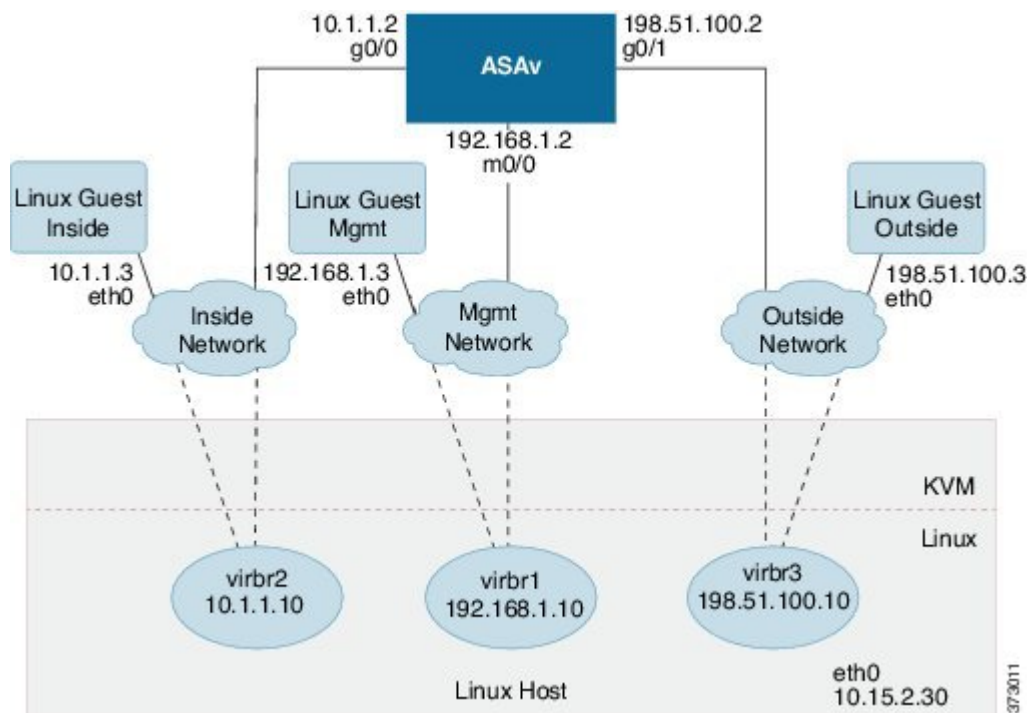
10.1.1.2
g0/0

ASAv

198.51.100.2
g0/1

192.168.1.2
m0/0

Linux Guest Inside

10.1.1.3
eth0

Inside Network

Linux Guest Mgmt

192.168.1.3
eth0

Mgmt Network

Outside Network

Linux Guest Outside

198.51.100.3
eth0

KVM

Linux

virbr2
10.1.1.10

virbr1
192.168.1.10

virbr3
198.51.100.10

eth0
10.15.2.30

Linux Host

373011